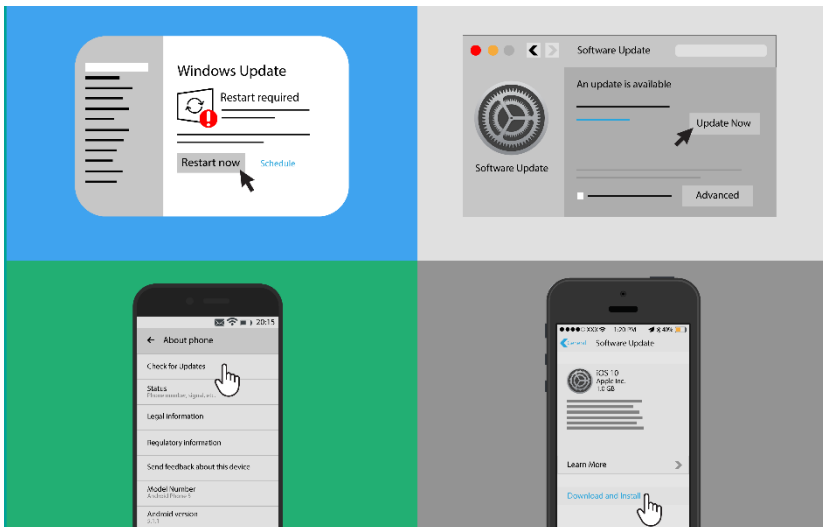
Windows Update

Restart required

Restart now

Schedule

Software Update

An update is available

Update Now

Software Update

Advanced

20:15

About phone

Check for Updates

Status

Phone number, signal, etc.

Legal information

Regulatory information

Send feedback about this device

Model Number

Android Phone 5

Android version

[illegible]

XXX

1:20 PM

General

Software Update

iOS 10

Apple Inc.

1.8 GB

Learn More

Download and Install